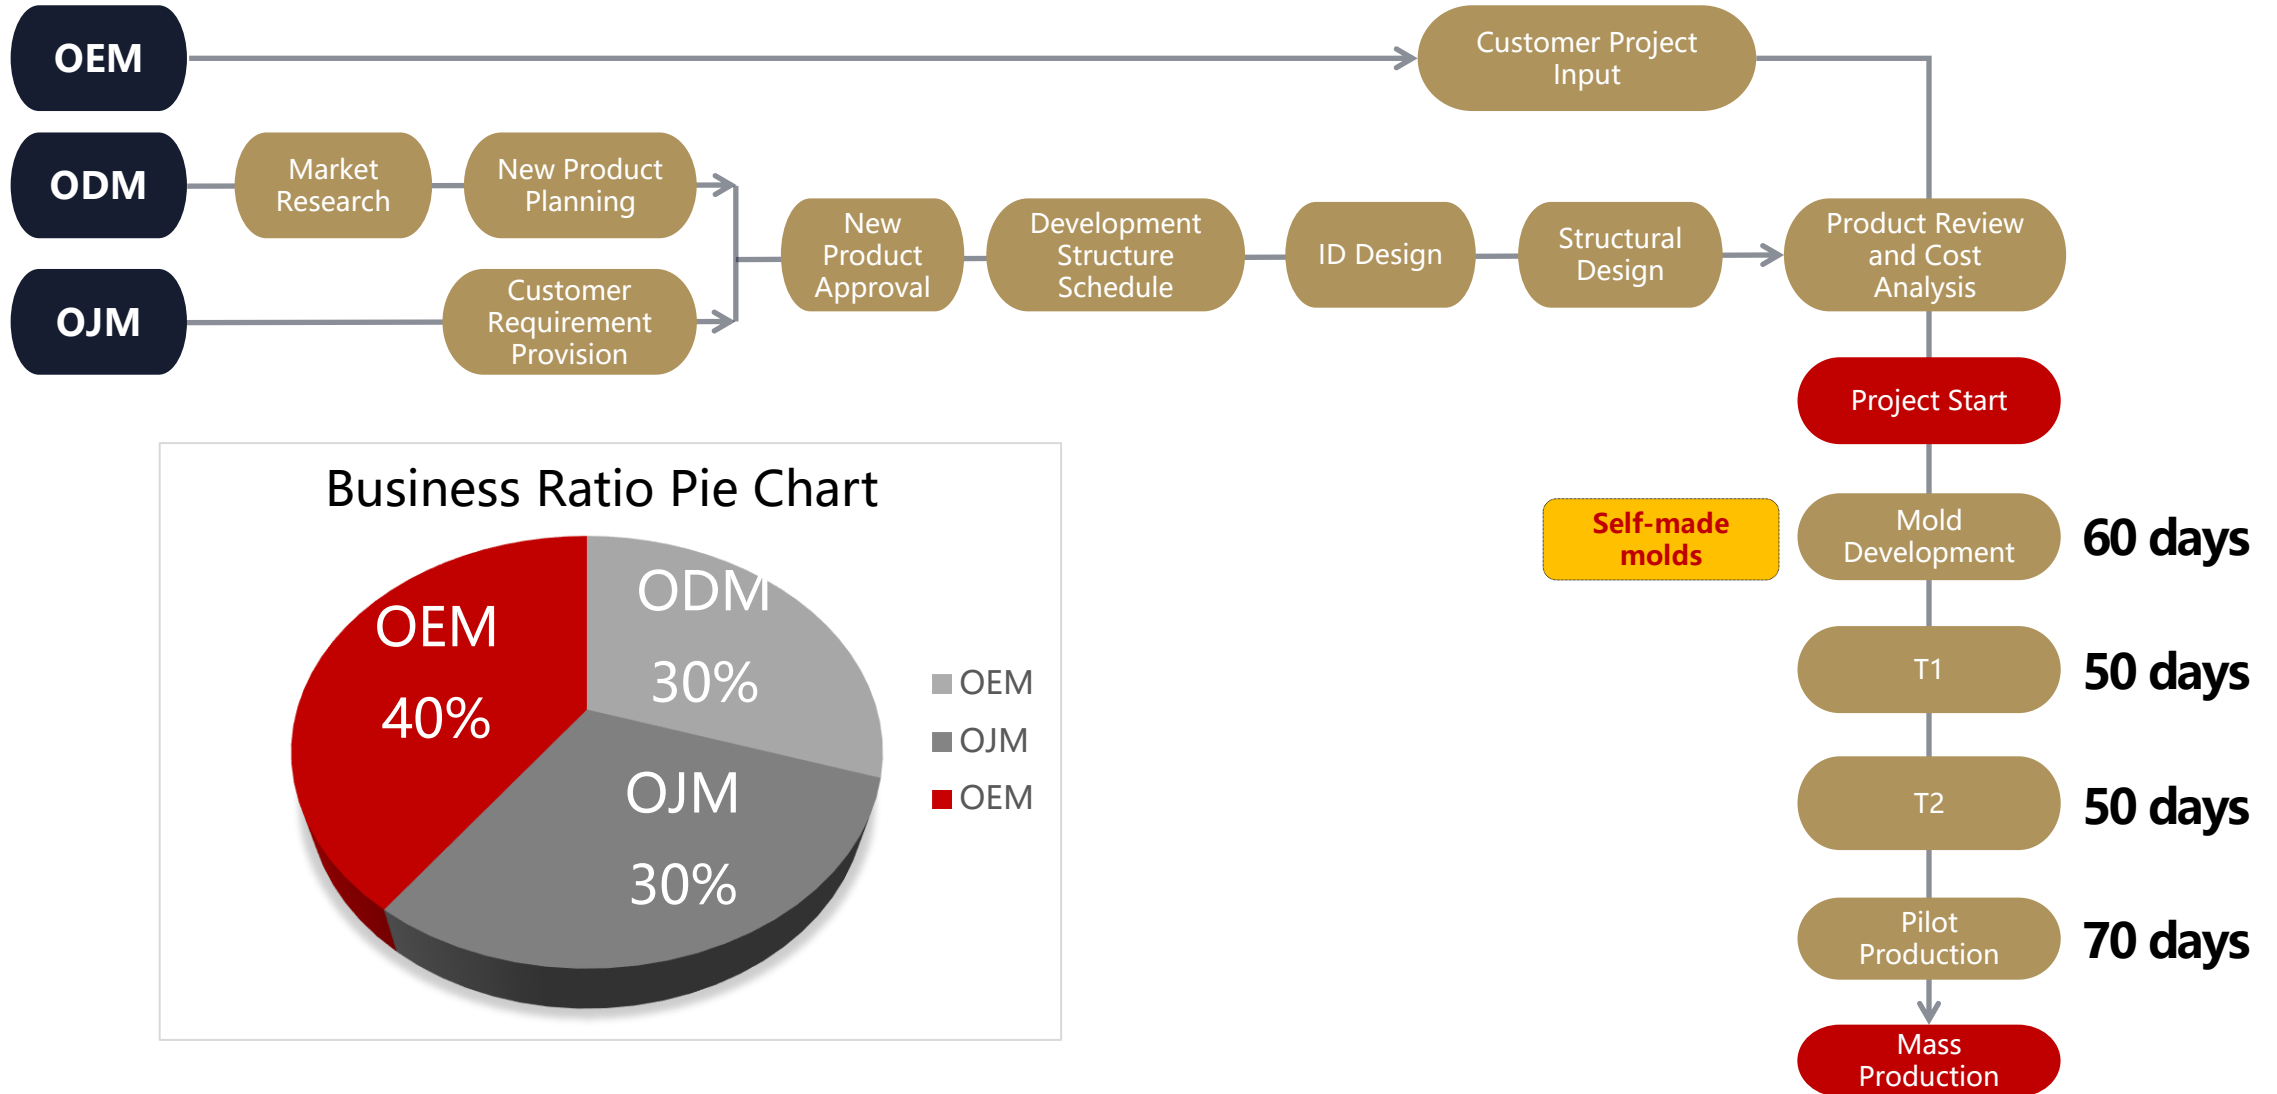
OEM

Customer Project Input

ODM

Market Research

New Product Planning

OJM

Customer Requirement Provision

New Product Approval

Development Structure Schedule

ID Design

Structural Design

Product Review and Cost Analysis

Project Start

Business Ratio Pie Chart

OEM 40%

ODM 30%

OJM 30%

OEM
OJM
OEM

Self-made molds

Mold Development

60 days

T1

50 days

T2

50 days

Pilot Production

70 days

Mass Production